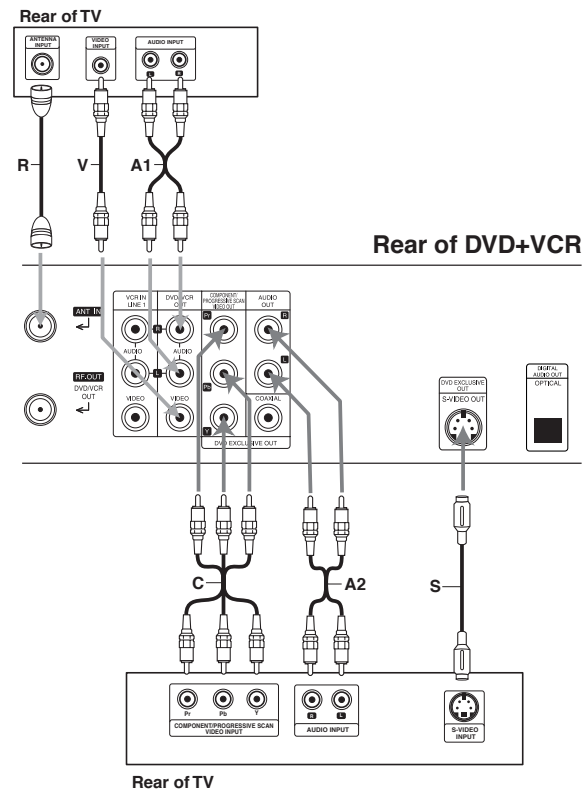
Rear of TV

ANTENNA INPUT

VIDEO INPUT

AUDIO INPUT

L

R

R

V

A1

Rear of DVD+VCR

ANT. IN

RF.OUT

DVD/VCR OUT

VCR IN LINE 1

AUDIO

VIDEO

DVD/VCR OUT

R

L

AUDIO

VIDEO

COMPONENT/ PROGRESSIVE SCAN VIDEO OUT

Pr

Pb

Y

AUDIO OUT

R

L

COAXIAL

DVD EXCLUSIVE OUT

DVD EXCLUSIVE OUT

S-VIDEO OUT

DIGITAL AUDIO OUT

OPTICAL

C

A2

S

Pr

Pb

Y

COMPONENT/PROGRESSIVE SCAN VIDEO INPUT

R

L

AUDIO INPUT

S-VIDEO INPUT

Rear of TV